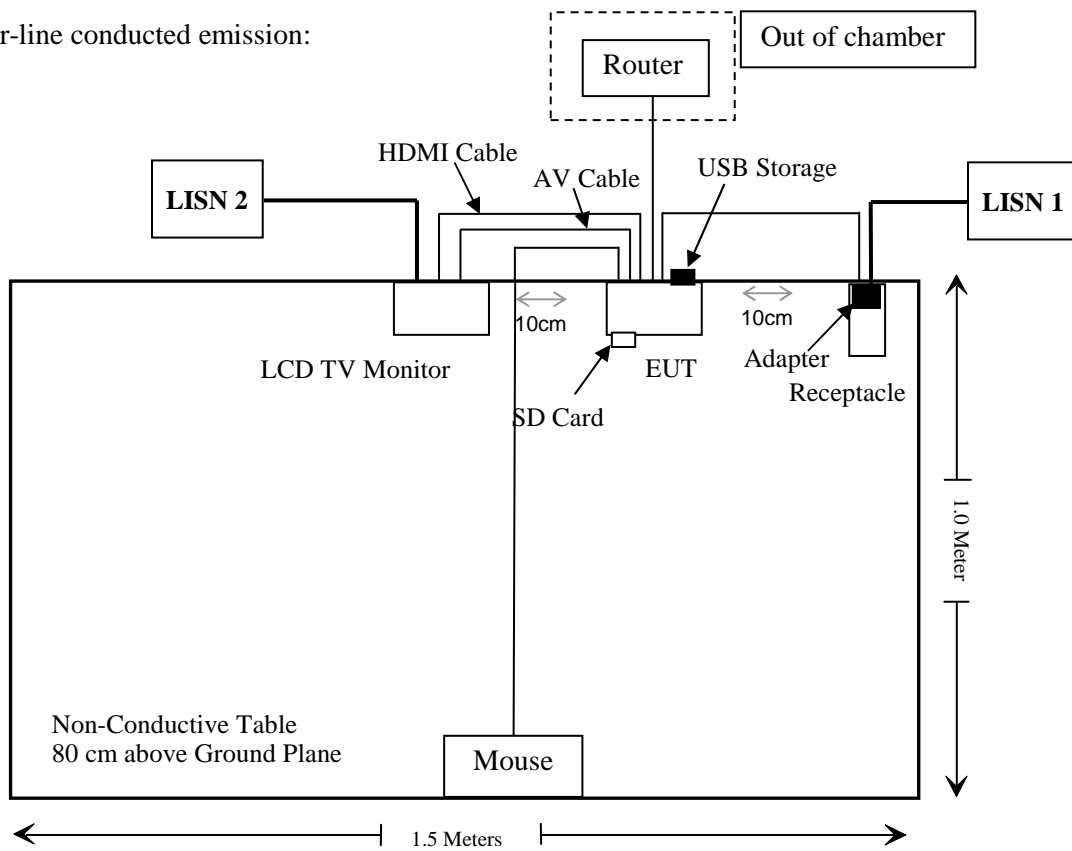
r-line conducted emission:

Router

Out of chamber

HDMI Cable

AV Cable

USB Storage

LISN 2

LISN 1

10cm

10cm

LCD TV Monitor

EUT

Adapter

Receptacle

SD Card

1.0 Meter

Non-Conductive Table
80 cm above Ground Plane

Mouse

1.5 Meters